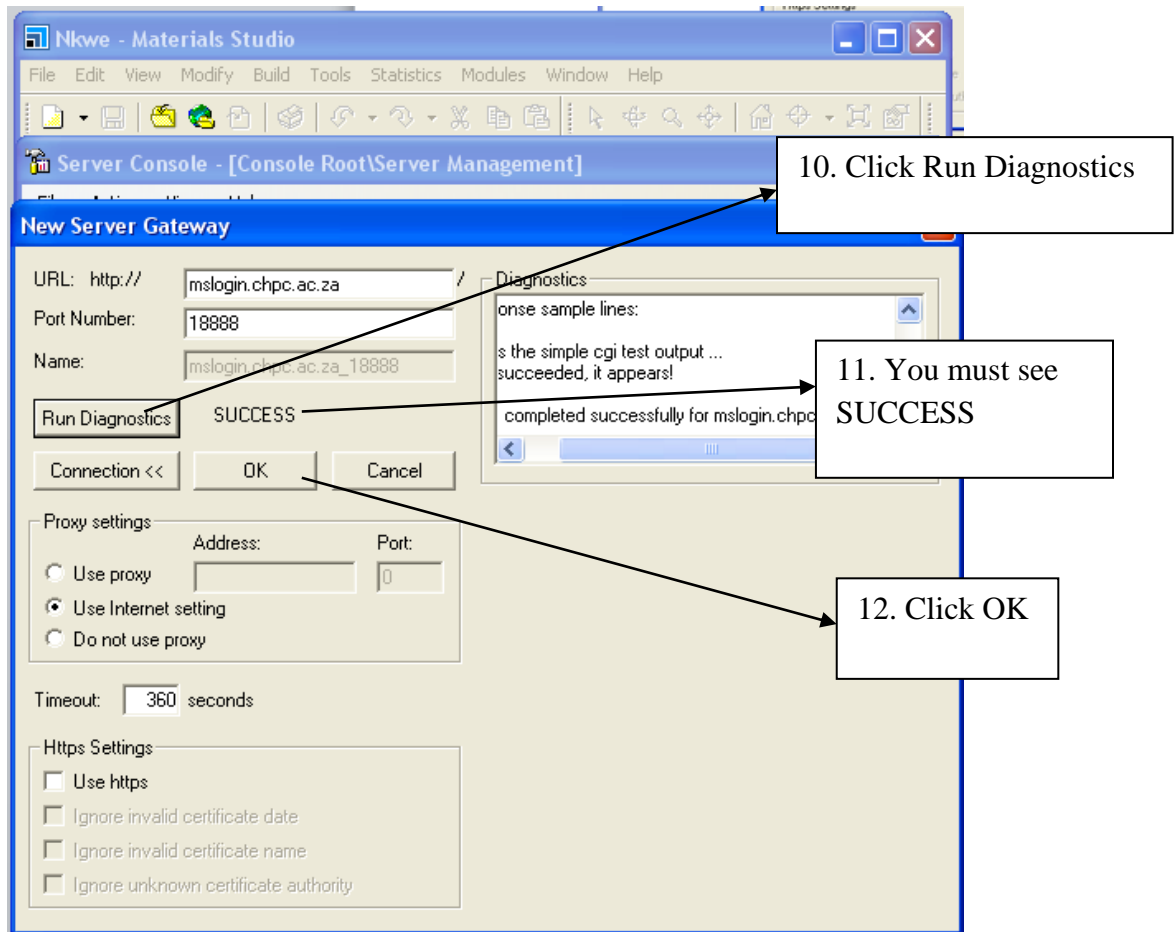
Nkwe - Materials Studio

File Edit View Modify Build Tools Statistics Modules Window Help

Server Console - [Console Root\Server Management]

10. Click Run Diagnostics

New Server Gateway

URL: http:// mslogin.chpc.ac.za /

Port Number: 18888

Name: mslogin.chpc.ac.za_18888

Diagnostics

onse sample lines:

s the simple cgi test output ...
succeeded, it appears!

completed successfully for mslogin.chpc

11. You must see SUCCESS

Run Diagnostics SUCCESS

Connection << OK Cancel

Proxy settings

Address: Port:

Use proxy 0

Use Internet setting

Do not use proxy

12. Click OK

Timeout: 360 seconds

Https Settings

Use https

Ignore invalid certificate date

Ignore invalid certificate name

Ignore unknown certificate authority